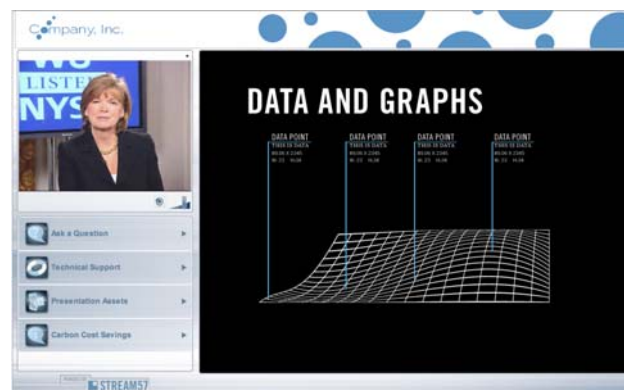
Company, Inc.

LISTE
NYS

Ask a Question

Technical Support

Presentation Assets

Carbon Cost Savings

DATA AND GRAPHS

DATA POINT
THIS IS DATA
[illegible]

DATA POINT
THIS IS DATA
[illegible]

DATA POINT
THIS IS DATA
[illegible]

DATA POINT
THIS IS DATA
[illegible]

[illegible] STREAM57